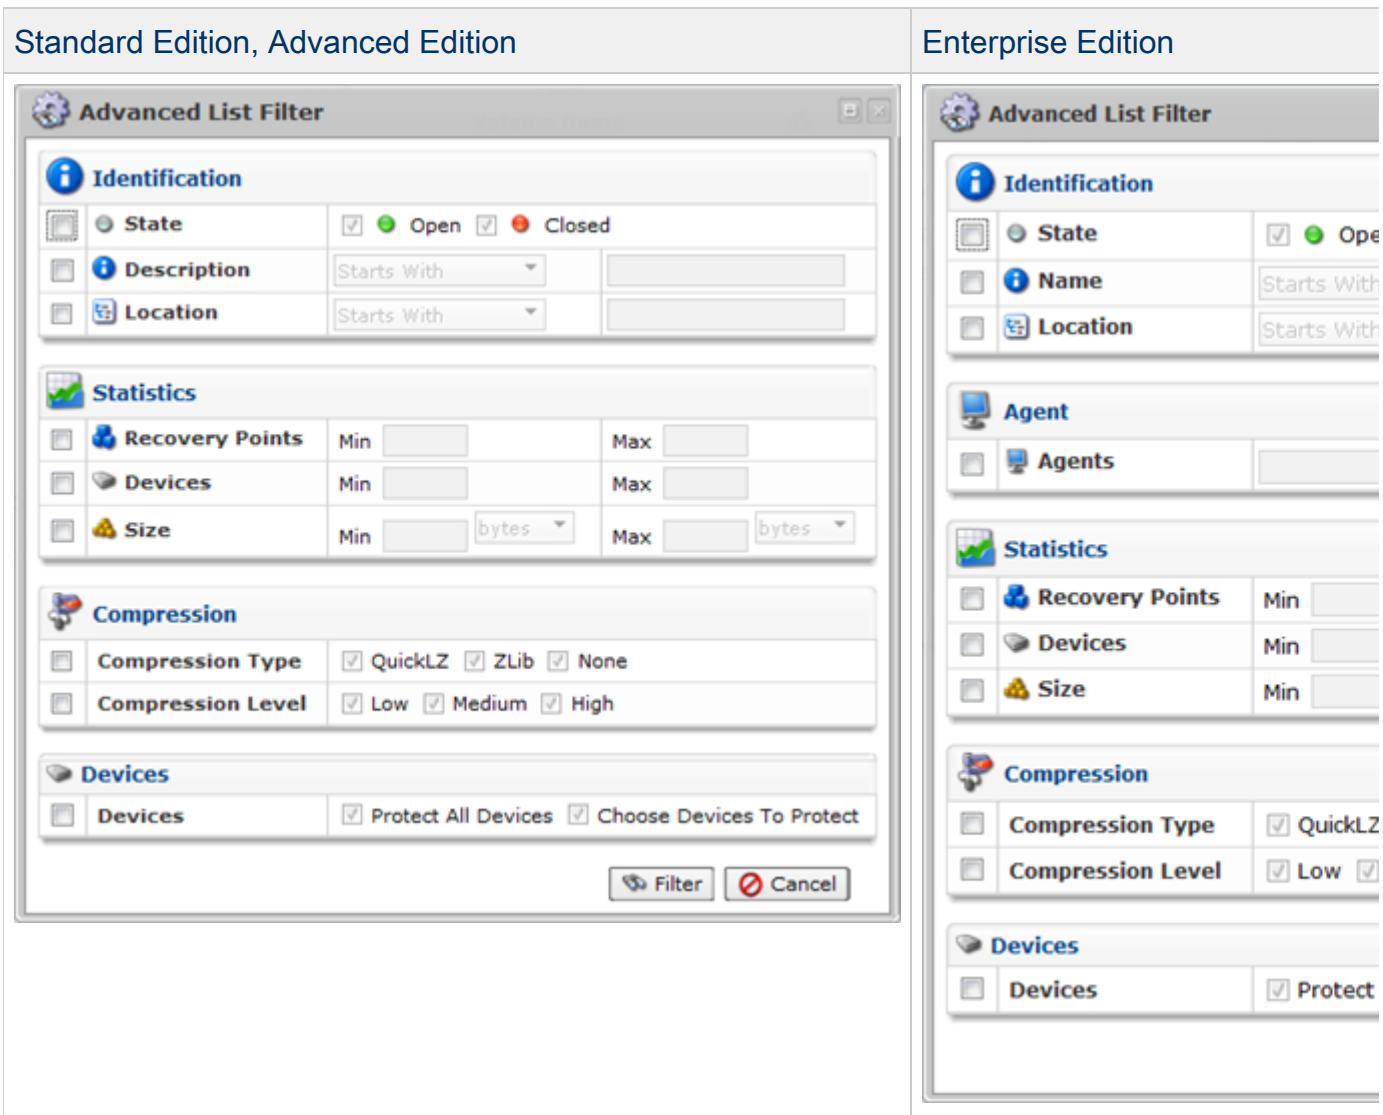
| Standard Edition, Advanced Edition | Enterprise Edition |
|---|---|

Advanced List Filter

Identification

State | Open | Closed
Description | Starts With
Location | Starts With

Statistics

Recovery Points | Min | Max
Devices | Min | Max
Size | Min | bytes | Max | bytes

Compression

Compression Type | QuickLZ | ZLib | None
Compression Level | Low | Medium | High

Devices

Devices | Protect All Devices | Choose Devices To Protect

Filter | Cancel

Advanced List Filter

Identification

State | Ope
Name | Starts With
Location | Starts With

Agent

Agents

Statistics

Recovery Points | Min
Devices | Min
Size | Min

Compression

Compression Type | QuickLZ
Compression Level | Low

Devices

Devices | Protect